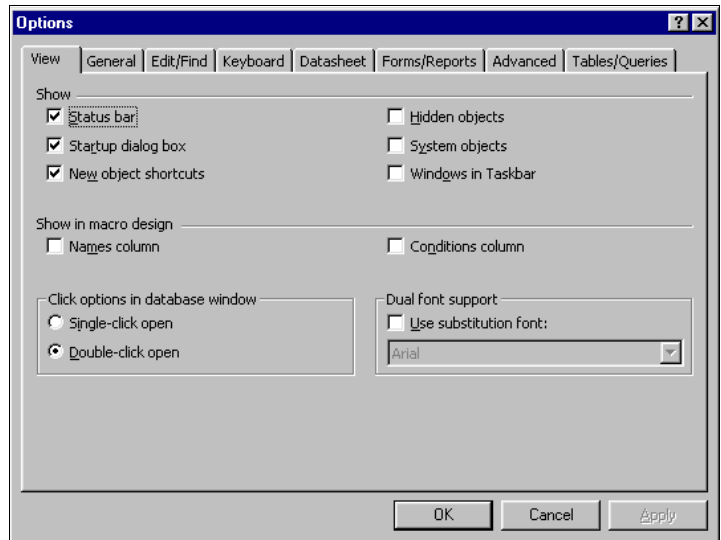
Options

? X

View | General | Edit/Find | Keyboard | Datasheet | Forms/Reports | Advanced | Tables/Queries

Show

Status bar

Startup dialog box

New object shortcuts

Hidden objects

System objects

Windows in Taskbar

Show in macro design

Names column

Conditions column

Click options in database window

Single-click open

Double-click open

Dual font support

Use substitution font:

Arial

OK

Cancel

Apply